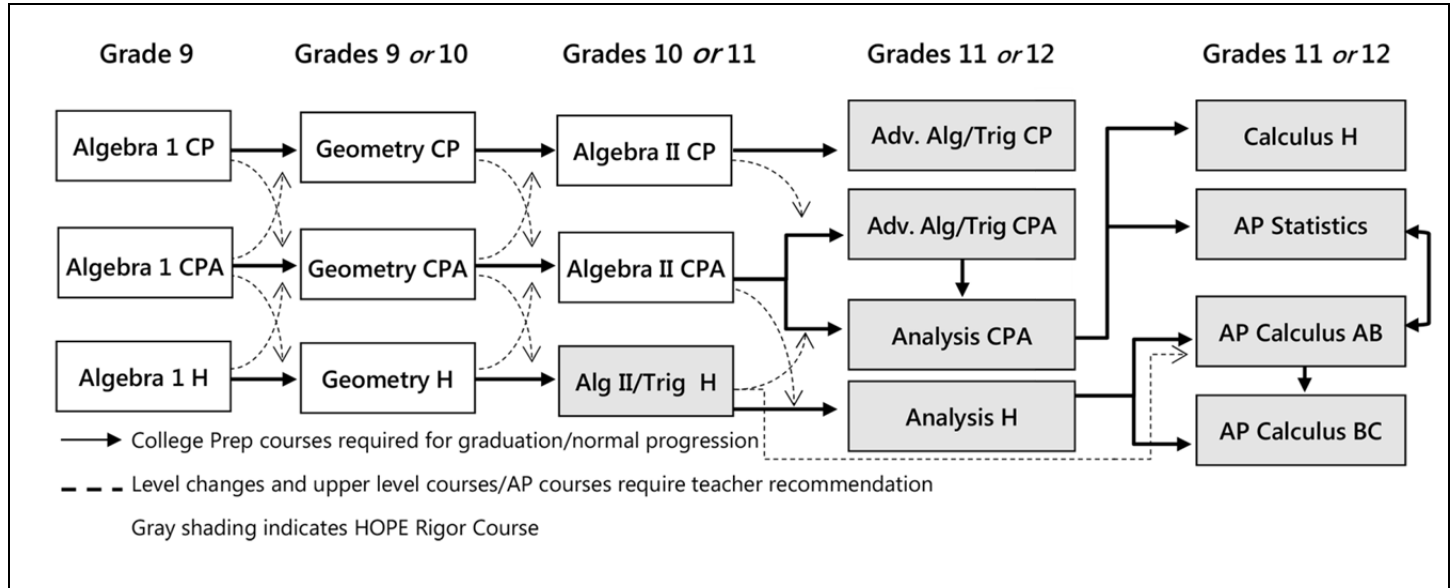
Grade 9

Grades 9 *or* 10

Grades 10 *or* 11

Grades 11 *or* 12

Grades 11 *or* 12

Algebra 1 CP

Geometry CP

Algebra II CP

Adv. Alg/Trig CP

Calculus H

Algebra 1 CPA

Geometry CPA

Algebra II CPA

Adv. Alg/Trig CPA

AP Statistics

Analysis CPA

AP Calculus AB

Algebra 1 H

Geometry H

Alg II/Trig H

Analysis H

AP Calculus BC

College Prep courses required for graduation/normal progression

Level changes and upper level courses/AP courses require teacher recommendation

Gray shading indicates HOPE Rigor Course